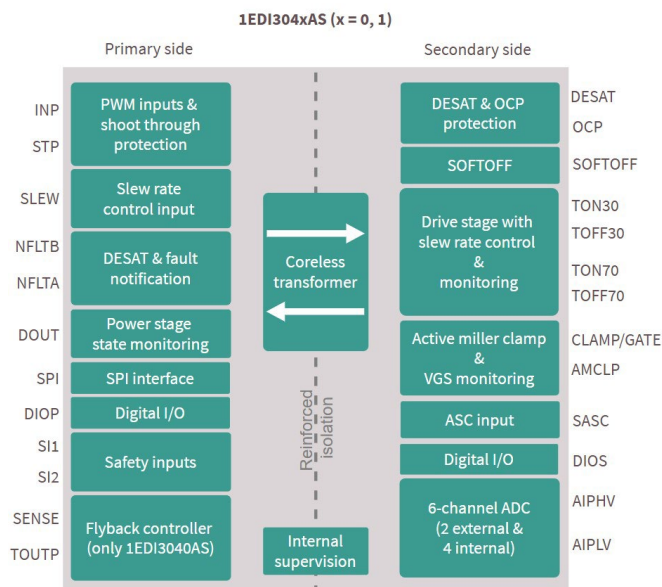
1EDI304xAS (x = 0, 1)

Primary side

Secondary side

INP

STP

PWM inputs & shoot through protection

SLEW

Slew rate control input

NFLTB

NFLTA

DESAT & fault notification

DOUT

Power stage state monitoring

SPI

SPI interface

DIOP

Digital I/O

SI1

SI2

Safety inputs

SENSE

TOUTP

Flyback controller (only 1EDI3040AS)

Coreless transformer

Reinforced isolation

Internal supervision

DESAT & OCP protection

DESAT

OCP

SOFTOFF

SOFTOFF

Drive stage with slew rate control & monitoring

TON30

TOFF30

TON70

TOFF70

Active miller clamp & VGS monitoring

CLAMP/GATE

AMCLP

ASC input

SASC

Digital I/O

DIOS

6-channel ADC (2 external & 4 internal)

AIPHV

AIPLV